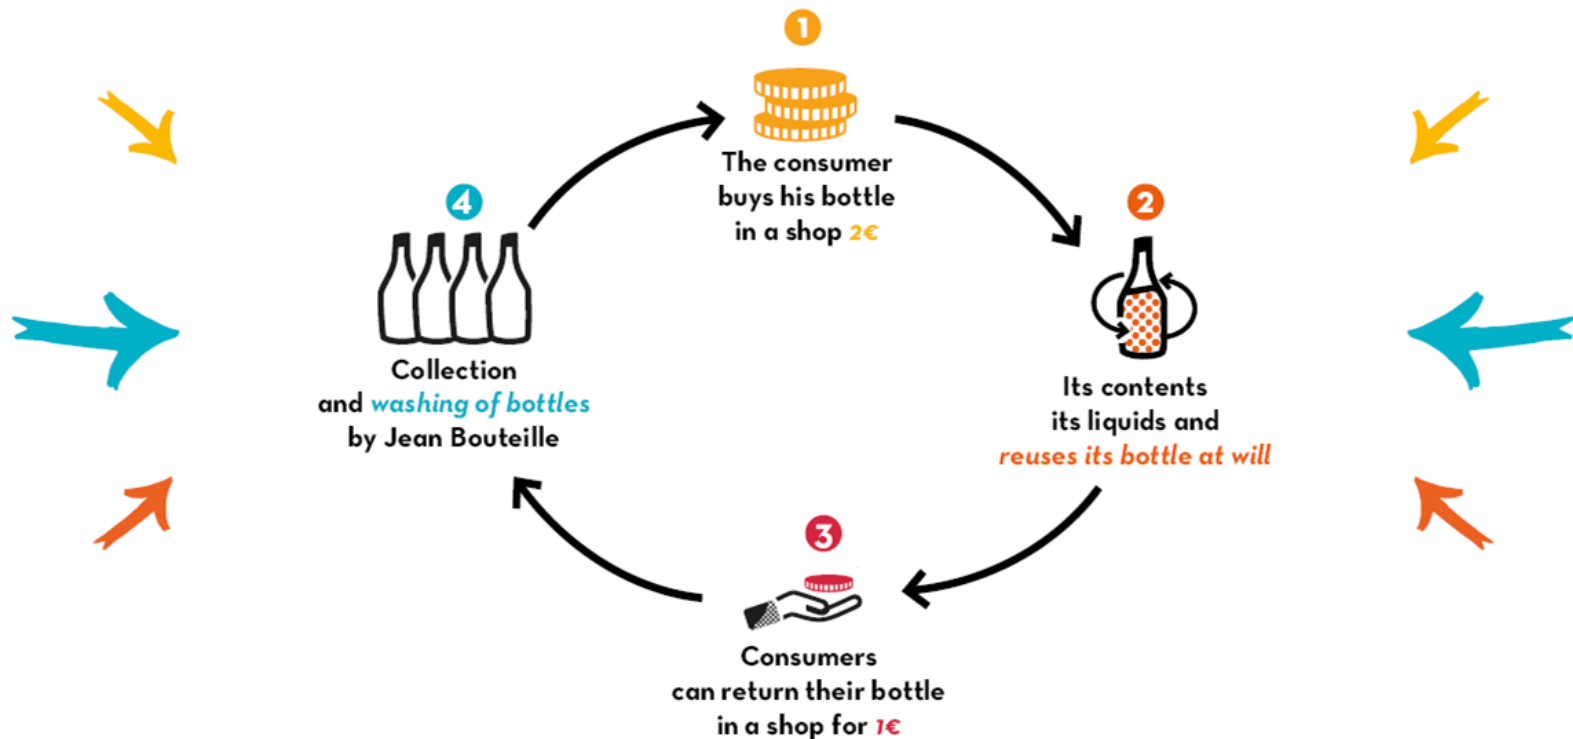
1

The consumer buys his bottle in a shop 2€

2

Its contents its liquids and reuses its bottle at will

3

Consumers can return their bottle in a shop for 1€

4

Collection and washing of bottles by Jean Bouteille